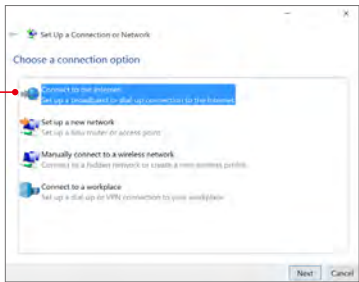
Set Up a Connection or Network

Choose a connection option

Connect to the Internet
Set up a broadband or dial-up connection to the Internet.

Set up a new network
Set up a new router or access point.

Manually connect to a wireless network
Connect to a hidden network or create a new wireless profile.

Connect to a workplace
Set up a dial-up or VPN connection to your workplace.

Next Cancel